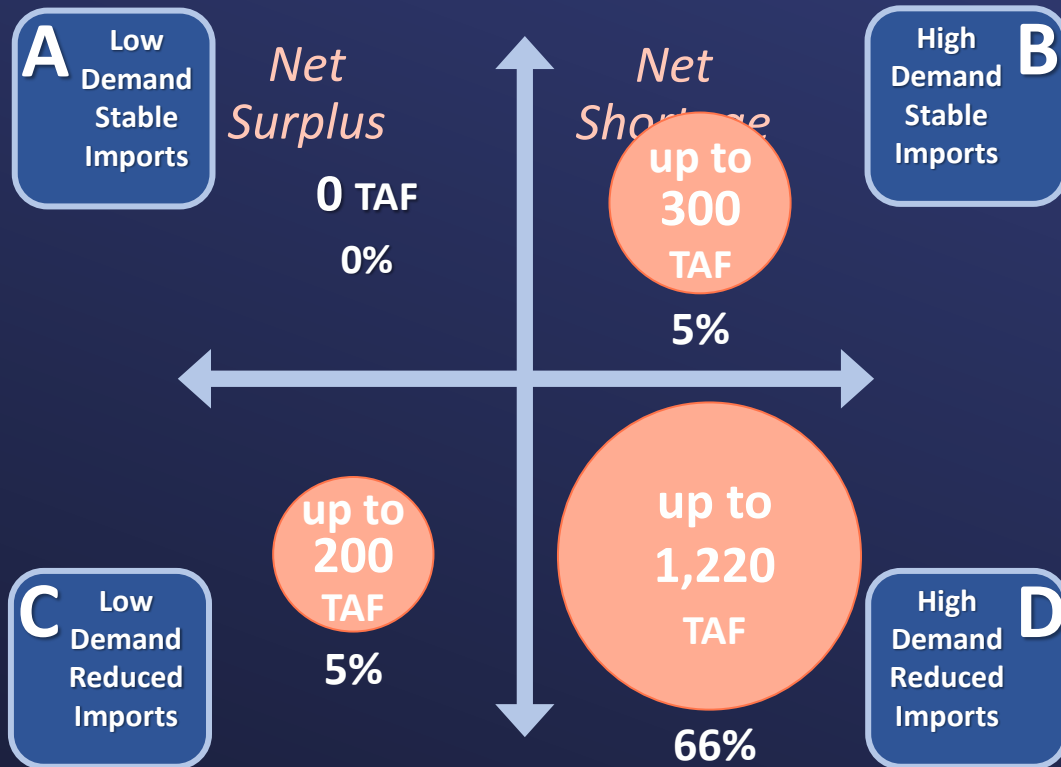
A Low Demand Stable Imports

Net Surplus

0 TAF

0%

Net Shor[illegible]

up to 300 TAF

5%

B High Demand Stable Imports

up to 200 TAF

5%

C Low Demand Reduced Imports

up to 1,220 TAF

66%

D High Demand Reduced Imports